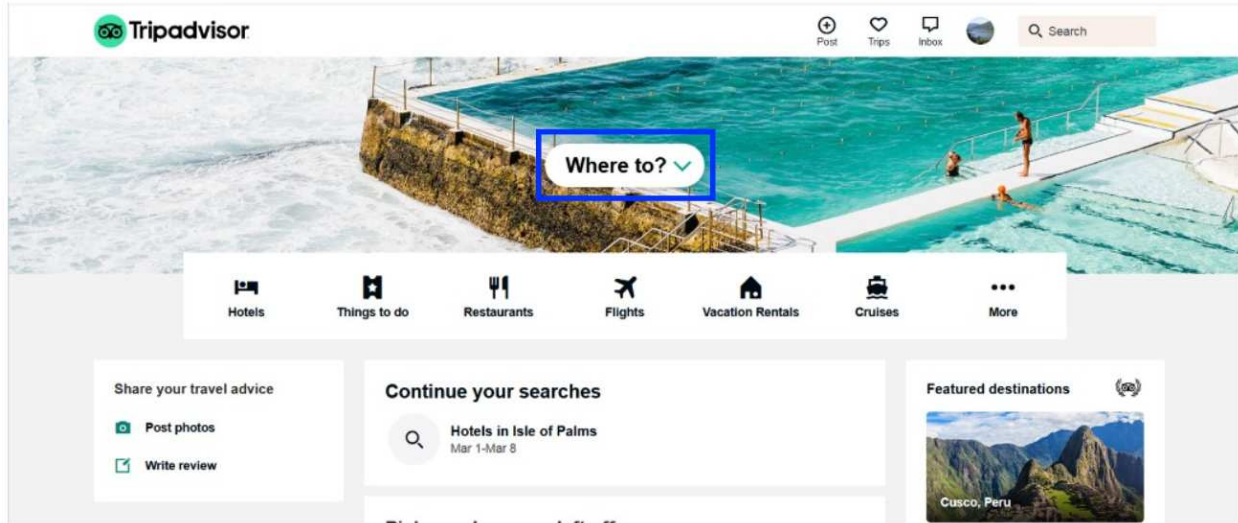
Tripadvisor

Post Trips Inbox Search

Where to?

Hotels Things to do Restaurants Flights Vacation Rentals Cruises More

Share your travel advice

Post photos

Write review

Continue your searches

Hotels in Isle of Palms
Mar 1-Mar 8

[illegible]

Featured destinations

Cusco, Peru